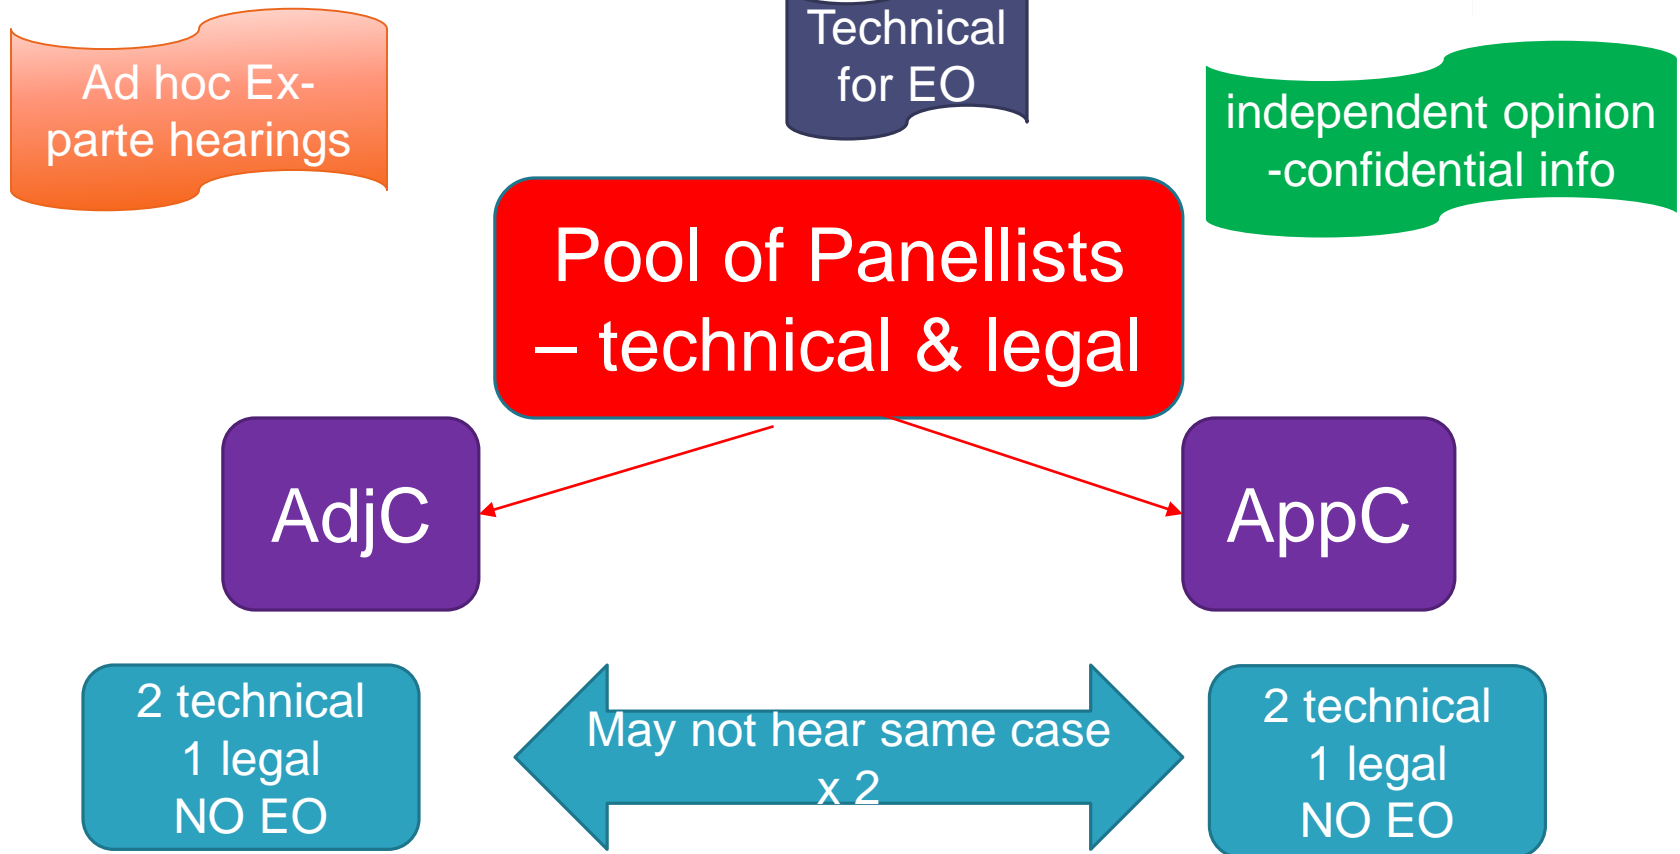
Ad hoc Ex-parte hearings

Technical for EO

independent opinion -confidential info

Pool of Panellists – technical & legal

AdjC

AppC

2 technical
1 legal
NO EO

May not hear same case x 2

2 technical
1 legal
NO EO